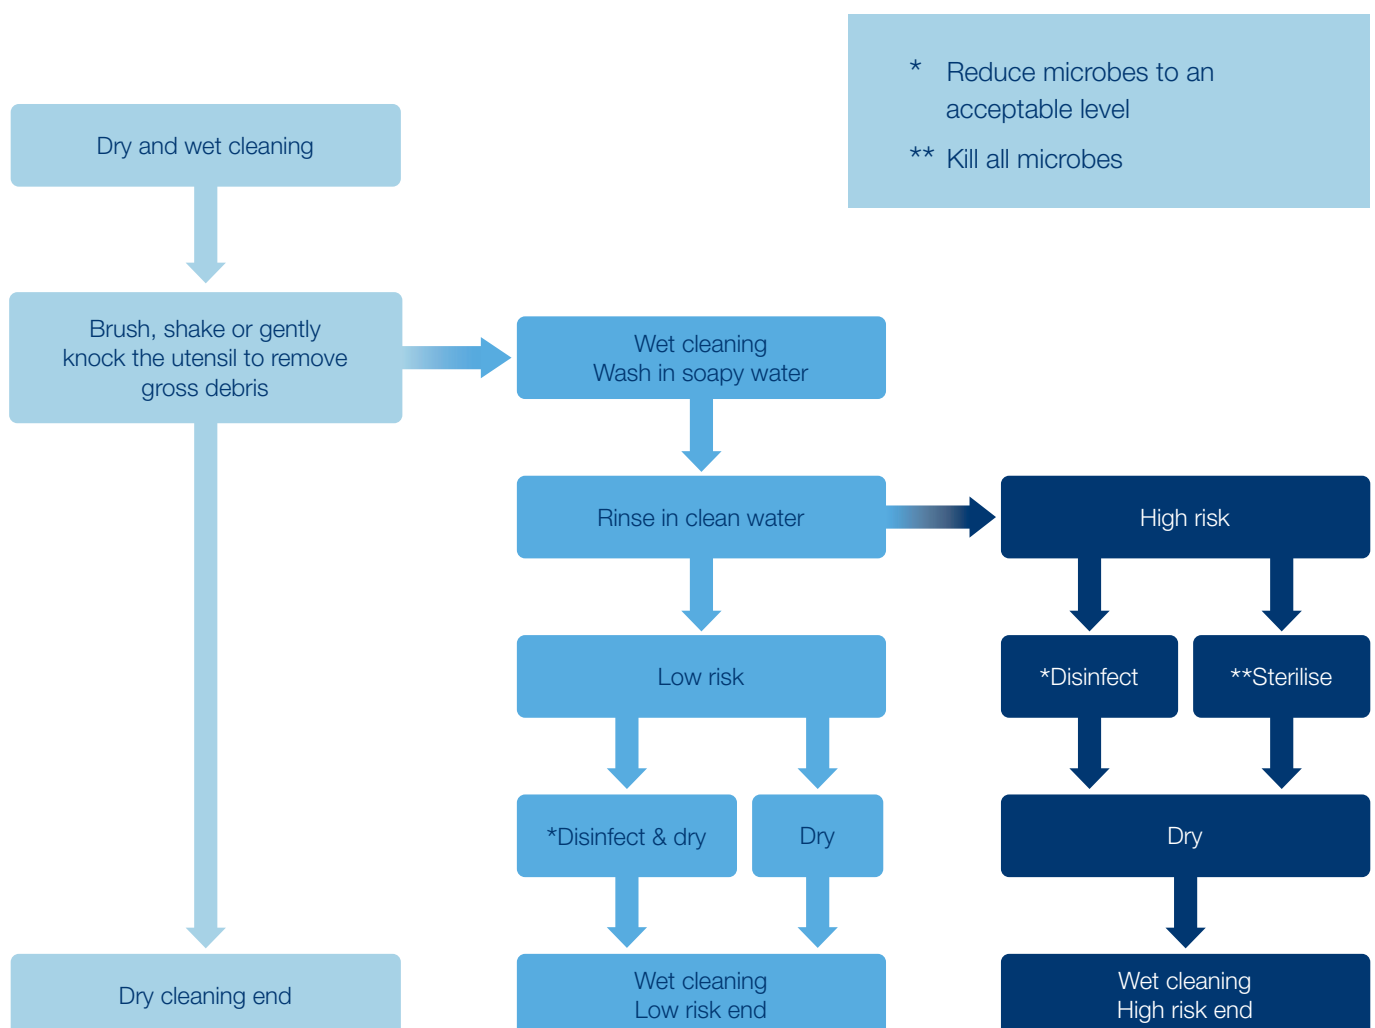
* Reduce microbes to an acceptable level

** Kill all microbes

Dry and wet cleaning

Brush, shake or gently knock the utensil to remove gross debris

Dry cleaning end

Wet cleaning
Wash in soapy water

Rinse in clean water

Low risk

*Disinfect & dry

Dry

Wet cleaning
Low risk end

High risk

*Disinfect

**Sterilise

Dry

Wet cleaning
High risk end